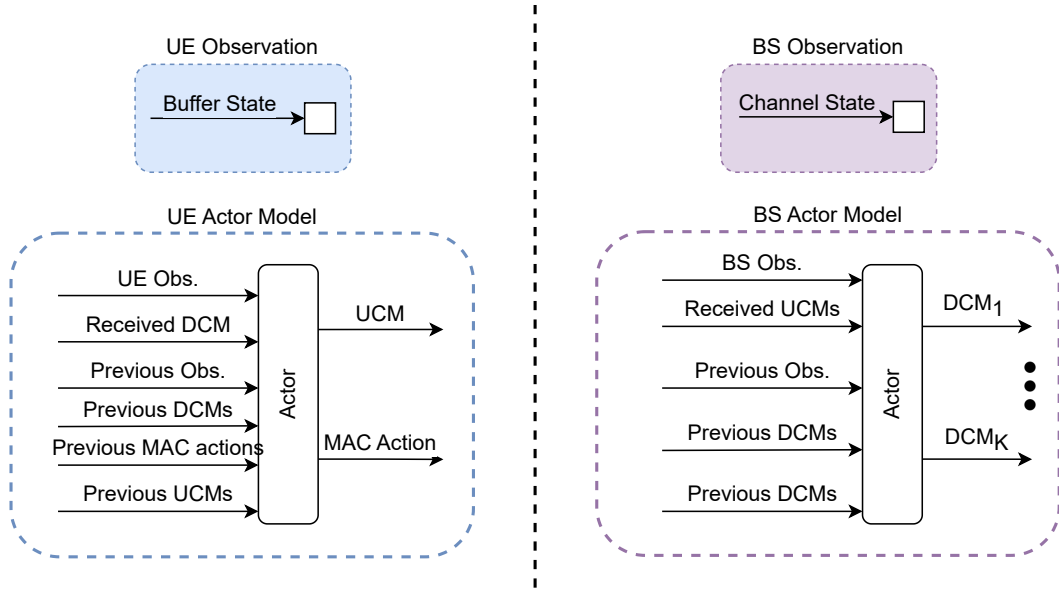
UE Observation

Buffer State

UE Actor Model

UE Obs.

Received DCM

Previous Obs.

Previous DCMs

Previous MAC actions

Previous UCMs

Actor

UCM

MAC Action

BS Observation

Channel State

BS Actor Model

BS Obs.

Received UCMs

Previous Obs.

Previous DCMs

Previous DCMs

Actor

$DCM_1$

$DCM_K$